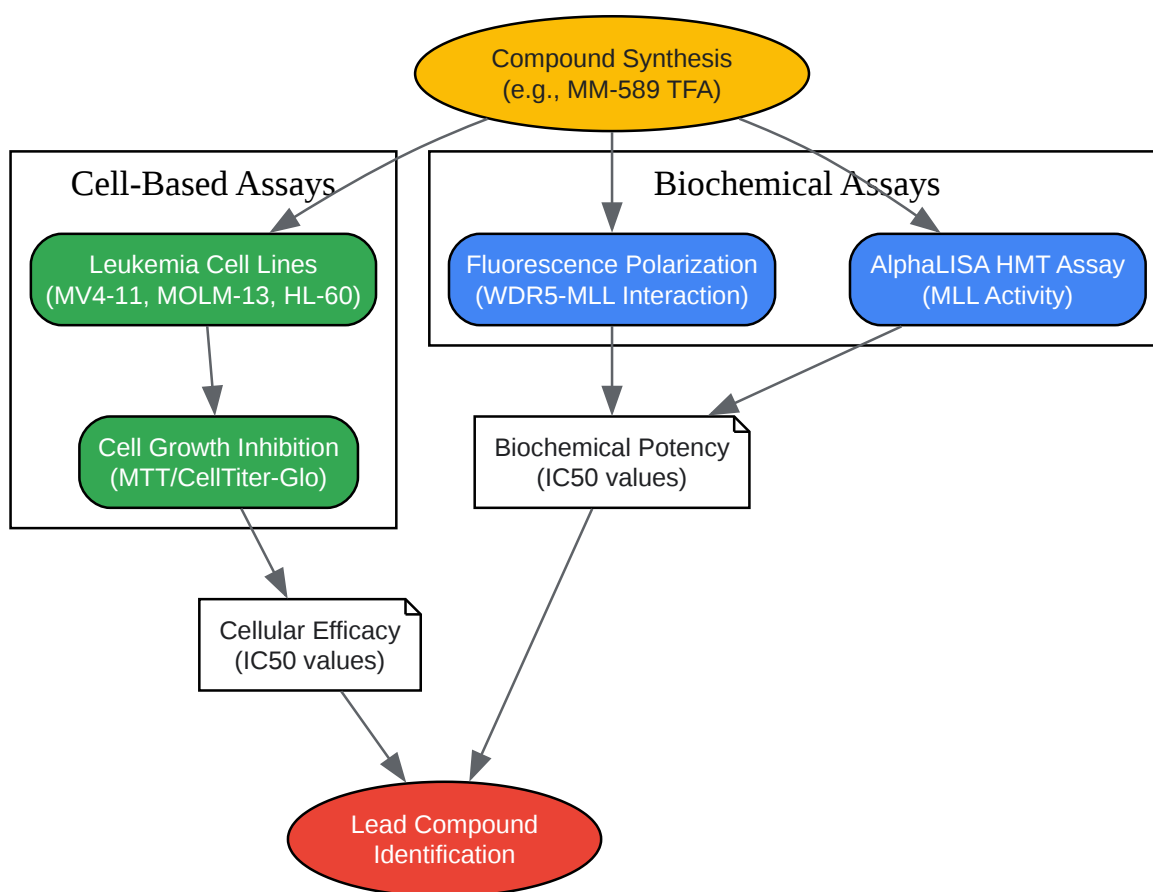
Compound Synthesis
(e.g., MM-589 TFA)

Cell-Based Assays

Leukemia Cell Lines
(MV4-11, MOLM-13, HL-60)

Cell Growth Inhibition
(MTT/CellTiter-Glo)

Biochemical Assays

Fluorescence Polarization
(WDR5-MLL Interaction)

AlphaLISA HMT Assay
(MLL Activity)

Biochemical Potency
(IC50 values)

Cellular Efficacy
(IC50 values)

Lead Compound
Identification